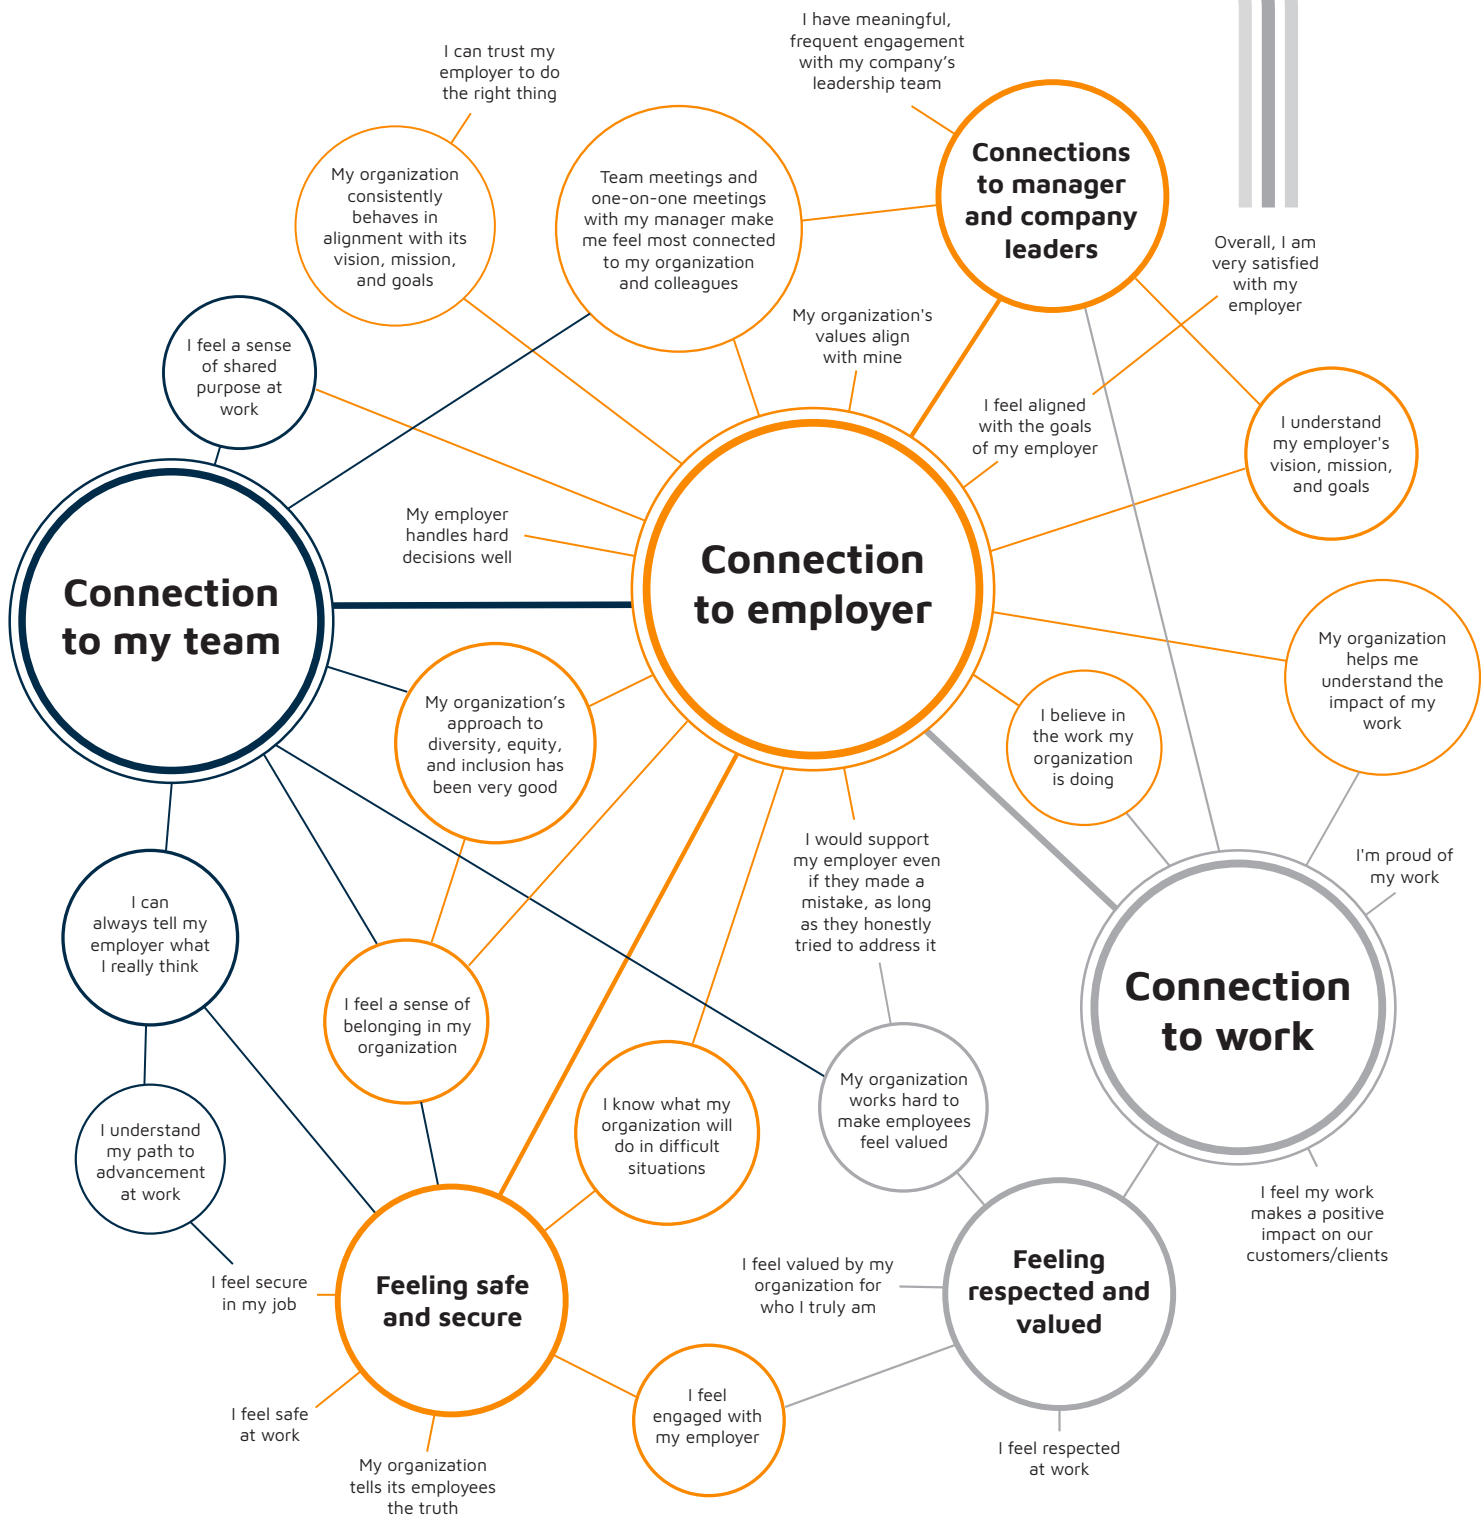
I have meaningful, frequent engagement with my company's leadership team

I can trust my employer to do the right thing

Connections to manager and company leaders

My organization consistently behaves in alignment with its vision, mission, and goals

Team meetings and one-on-one meetings with my manager make me feel most connected to my organization and colleagues

Overall, I am very satisfied with my employer

I feel a sense of shared purpose at work

My organization's values align with mine

I feel aligned with the goals of my employer

I understand my employer's vision, mission, and goals

My employer handles hard decisions well

Connection to my team

Connection to employer

My organization helps me understand the impact of my work

My organization's approach to diversity, equity, and inclusion has been very good

I believe in the work my organization is doing

I would support my employer even if they made a mistake, as long as they honestly tried to address it

I'm proud of my work

I can always tell my employer what I really think

I feel a sense of belonging in my organization

Connection to work

My organization works hard to make employees feel valued

I know what my organization will do in difficult situations

I understand my path to advancement at work

I feel my work makes a positive impact on our customers/clients

I feel secure in my job

Feeling safe and secure

I feel valued by my organization for who I truly am

Feeling respected and valued

I feel engaged with my employer

I feel safe at work

My organization tells its employees the truth

I feel respected at work